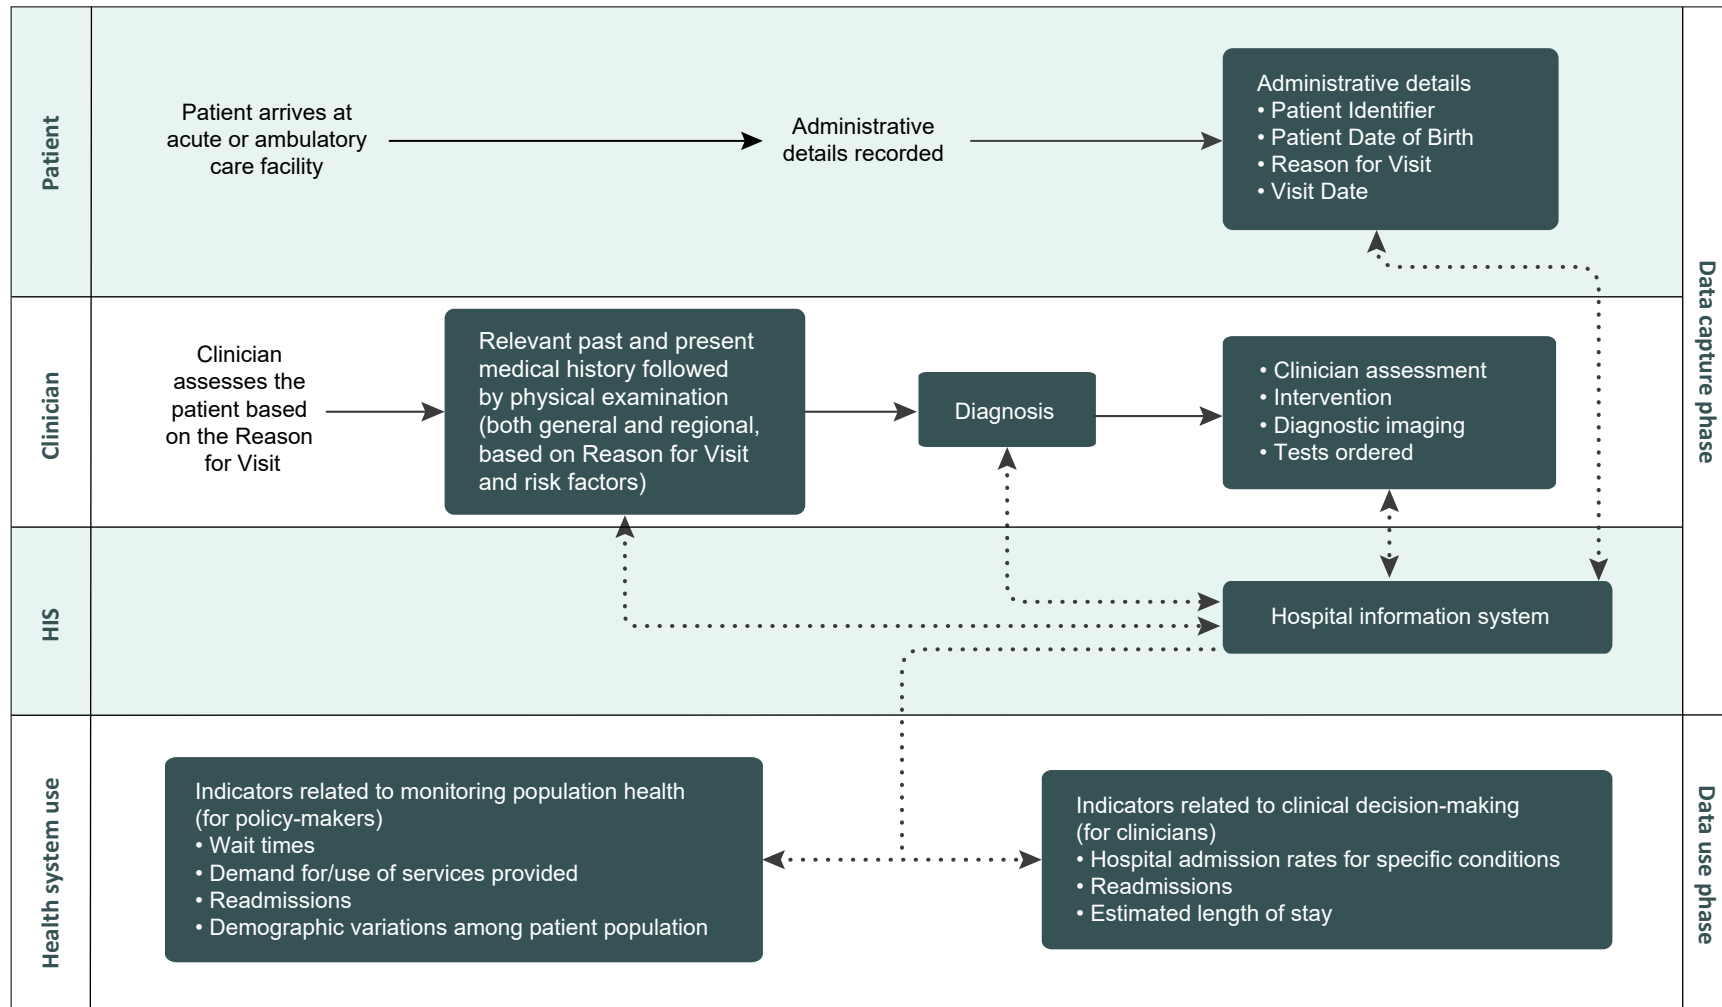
Patient

Patient arrives at acute or ambulatory care facility

Administrative details recorded

Administrative details
• Patient Identifier
• Patient Date of Birth
• Reason for Visit
• Visit Date

Clinician

Clinician assesses the patient based on the Reason for Visit

Relevant past and present medical history followed by physical examination (both general and regional, based on Reason for Visit and risk factors)

Diagnosis

• Clinician assessment
• Intervention
• Diagnostic imaging
• Tests ordered

HIS

Hospital information system

Health system use

Indicators related to monitoring population health (for policy-makers)
• Wait times
• Demand for/use of services provided
• Readmissions
• Demographic variations among patient population

Indicators related to clinical decision-making (for clinicians)
• Hospital admission rates for specific conditions
• Readmissions
• Estimated length of stay

Data capture phase

Data use phase